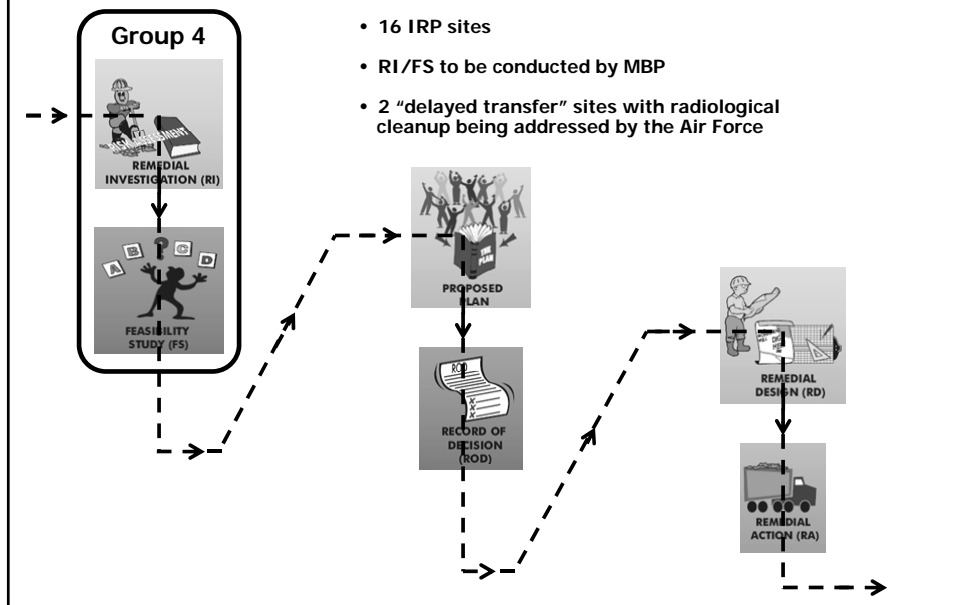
Group 4

REMEDIAL INVESTIGATION (RI)

FEASIBILITY STUDY (FS)

• 16 IRP sites

• RI/FS to be conducted by MBP

• 2 “delayed transfer” sites with radiological cleanup being addressed by the Air Force

PROPOSED PLAN

RECORD OF DECISION (ROD)

REMEDIAL DESIGN (RD)

REMEDIAL ACTION (RA)